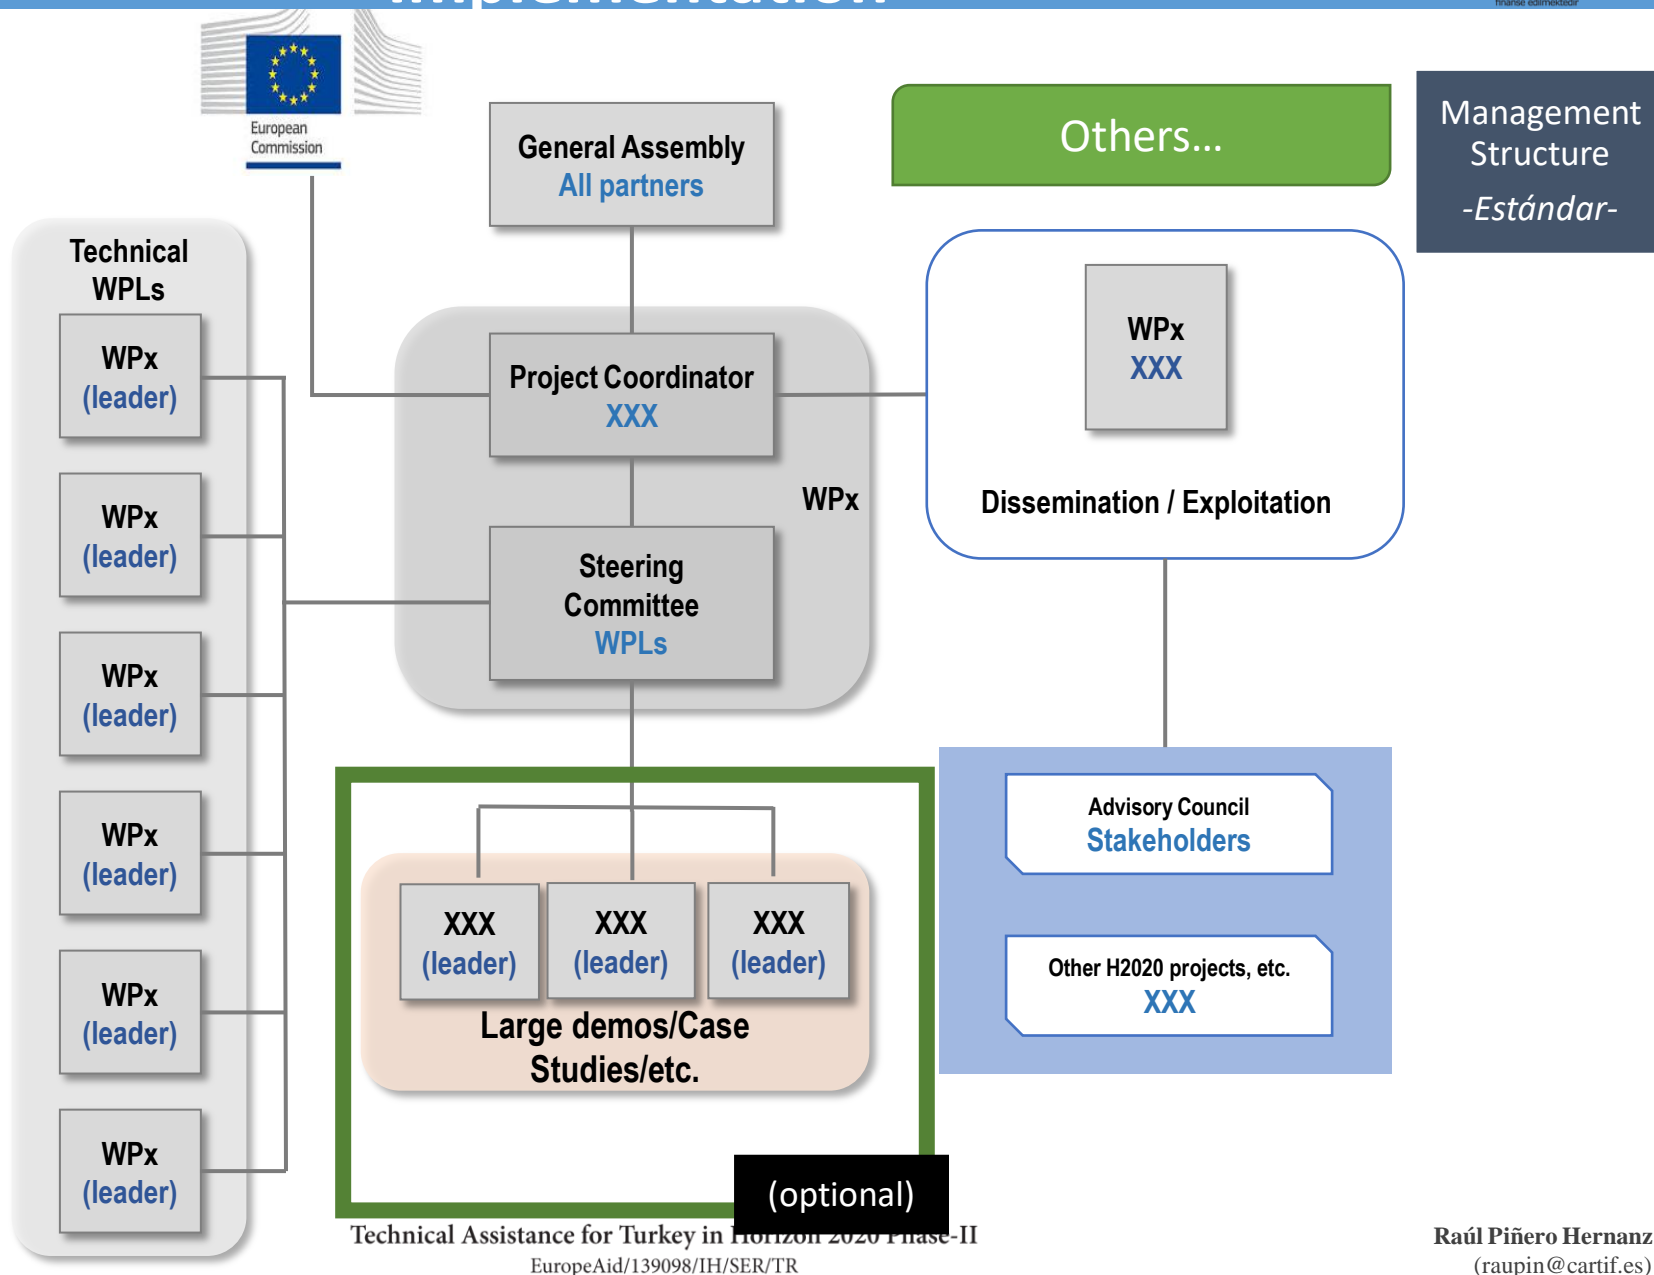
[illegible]

European Commission

General Assembly
All partners

Others...

Management Structure
-Estándar-

Technical WPLs

WPx
(leader)

WPx
(leader)

WPx
(leader)

WPx
(leader)

WPx
(leader)

WPx
(leader)

Project Coordinator
XXX

WPx

Steering Committee
WPLs

WPx
XXX

Dissemination / Exploitation

Advisory Council
Stakeholders

Other H2020 projects, etc.
XXX

XXX
(leader)

XXX
(leader)

XXX
(leader)

Large demos/Case Studies/etc.

(optional)

Technical Assistance for Turkey in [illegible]-II
EuropeAid/139098/IH/SER/TR

Raúl Piñero Hernanz
(raupin@cartif.es)